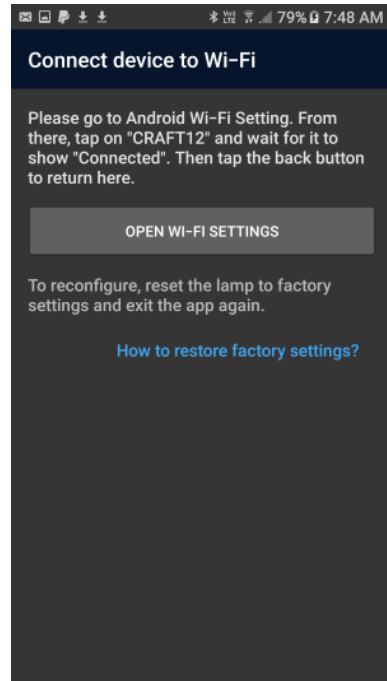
79% 7:48 AM

Connect device to Wi-Fi

Please go to Android Wi-Fi Setting. From there, tap on "CRAFT12" and wait for it to show "Connected". Then tap the back button to return here.

OPEN WI-FI SETTINGS

To reconfigure, reset the lamp to factory settings and exit the app again.

How to restore factory settings?